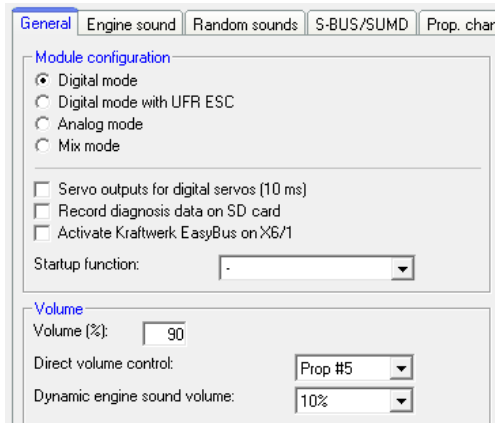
General | Engine sound | Random sounds | S-BUS/SUMD | Prop. char

Module configuration
Digital mode
Digital mode with UFR ESC
Analog mode
Mix mode

Servo outputs for digital servos (10 ms)
Record diagnosis data on SD card
Activate Kraftwerk EasyBus on X6/1

Startup function: -

Volume
Volume (%): 90
Direct volume control: Prop #5
Dynamic engine sound volume: 10%